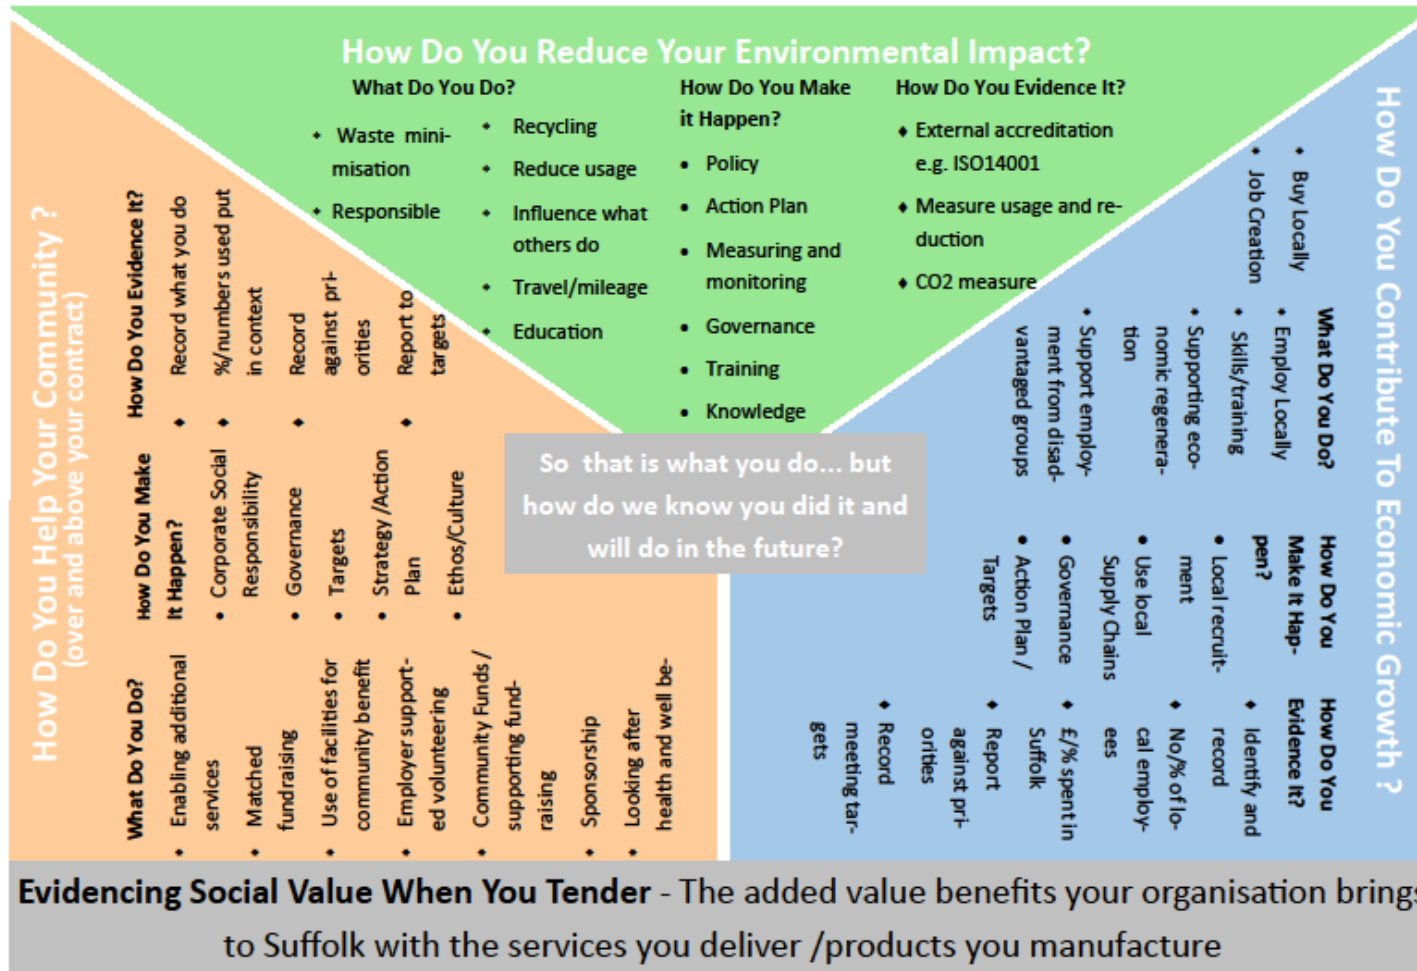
How Do You Reduce Your Environmental Impact?

What Do You Do?
• Waste minimisation
• Responsible
• Recycling
• Reduce usage
• Influence what others do
• Travel/mileage
• Education

How Do You Make it Happen?
• Policy
• Action Plan
• Measuring and monitoring
• Governance
• Training
• Knowledge

How Do You Evidence It?
• External accreditation e.g. ISO14001
• Measure usage and reduction
• CO2 measure

How Do You Help Your Community ?
(over and above your contract)

What Do You Do?
• Enabling additional services
• Matched fundraising
• Use of facilities for community benefit
• Employer supported volunteering
• Community Funds / supporting fundraising
• Sponsorship
• Looking after health and well being

How Do You Make It Happen?
• Corporate Social Responsibility
• Governance
• Targets
• Strategy /Action Plan
• Ethos/Culture

How Do You Evidence It?
• Record what you do
• %/numbers used put in context
• Record against priorities
• Report to targets

So that is what you do... but how do we know you did it and will do in the future?

How Do You Contribute To Economic Growth ?

What Do You Do?
• Buy Locally
• Job Creation
• Employ Locally
• Skills/training
• Supporting economic regeneration
• Support employment from disadvantaged groups

How Do You Make It Happen?
• Local recruitment
• Use local Supply Chains
• Governance
• Action Plan / Targets

How Do You Evidence It?
• Identify and record
• No/% of local employees
• £/% spent in Suffolk
• Report against priorities
• Record meeting targets

Evidencing Social Value When You Tender - The added value benefits your organisation brings to Suffolk with the services you deliver /products you manufacture